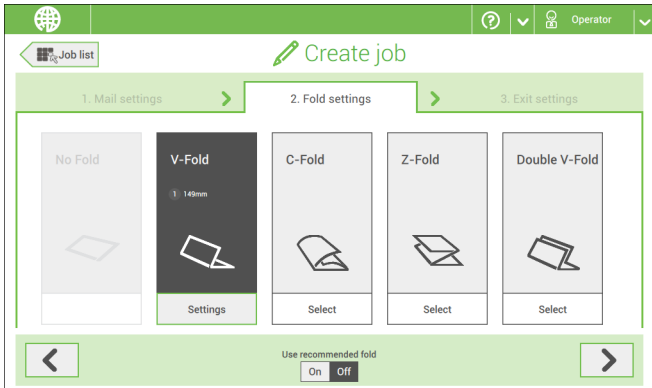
Operator

Job list

Create job

1. Mail settings

2. Fold settings

3. Exit settings

No Fold

V-Fold

1 149mm

Settings

C-Fold

Select

Z-Fold

Select

Double V-Fold

Select

Use recommended fold

On Off